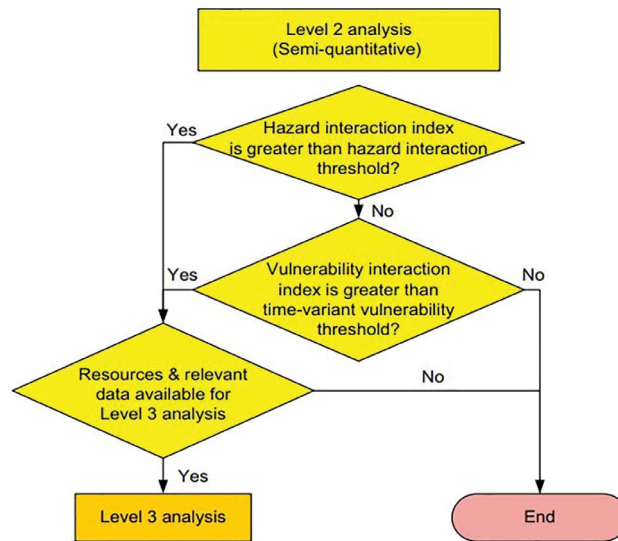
Level 2 analysis
(Semi-quantitative)

Yes

Hazard interaction index is greater than hazard interaction threshold?

No

Yes

Vulnerability interaction index is greater than time-variant vulnerability threshold?

No

Resources & relevant data available for Level 3 analysis

No

Yes

Level 3 analysis

End